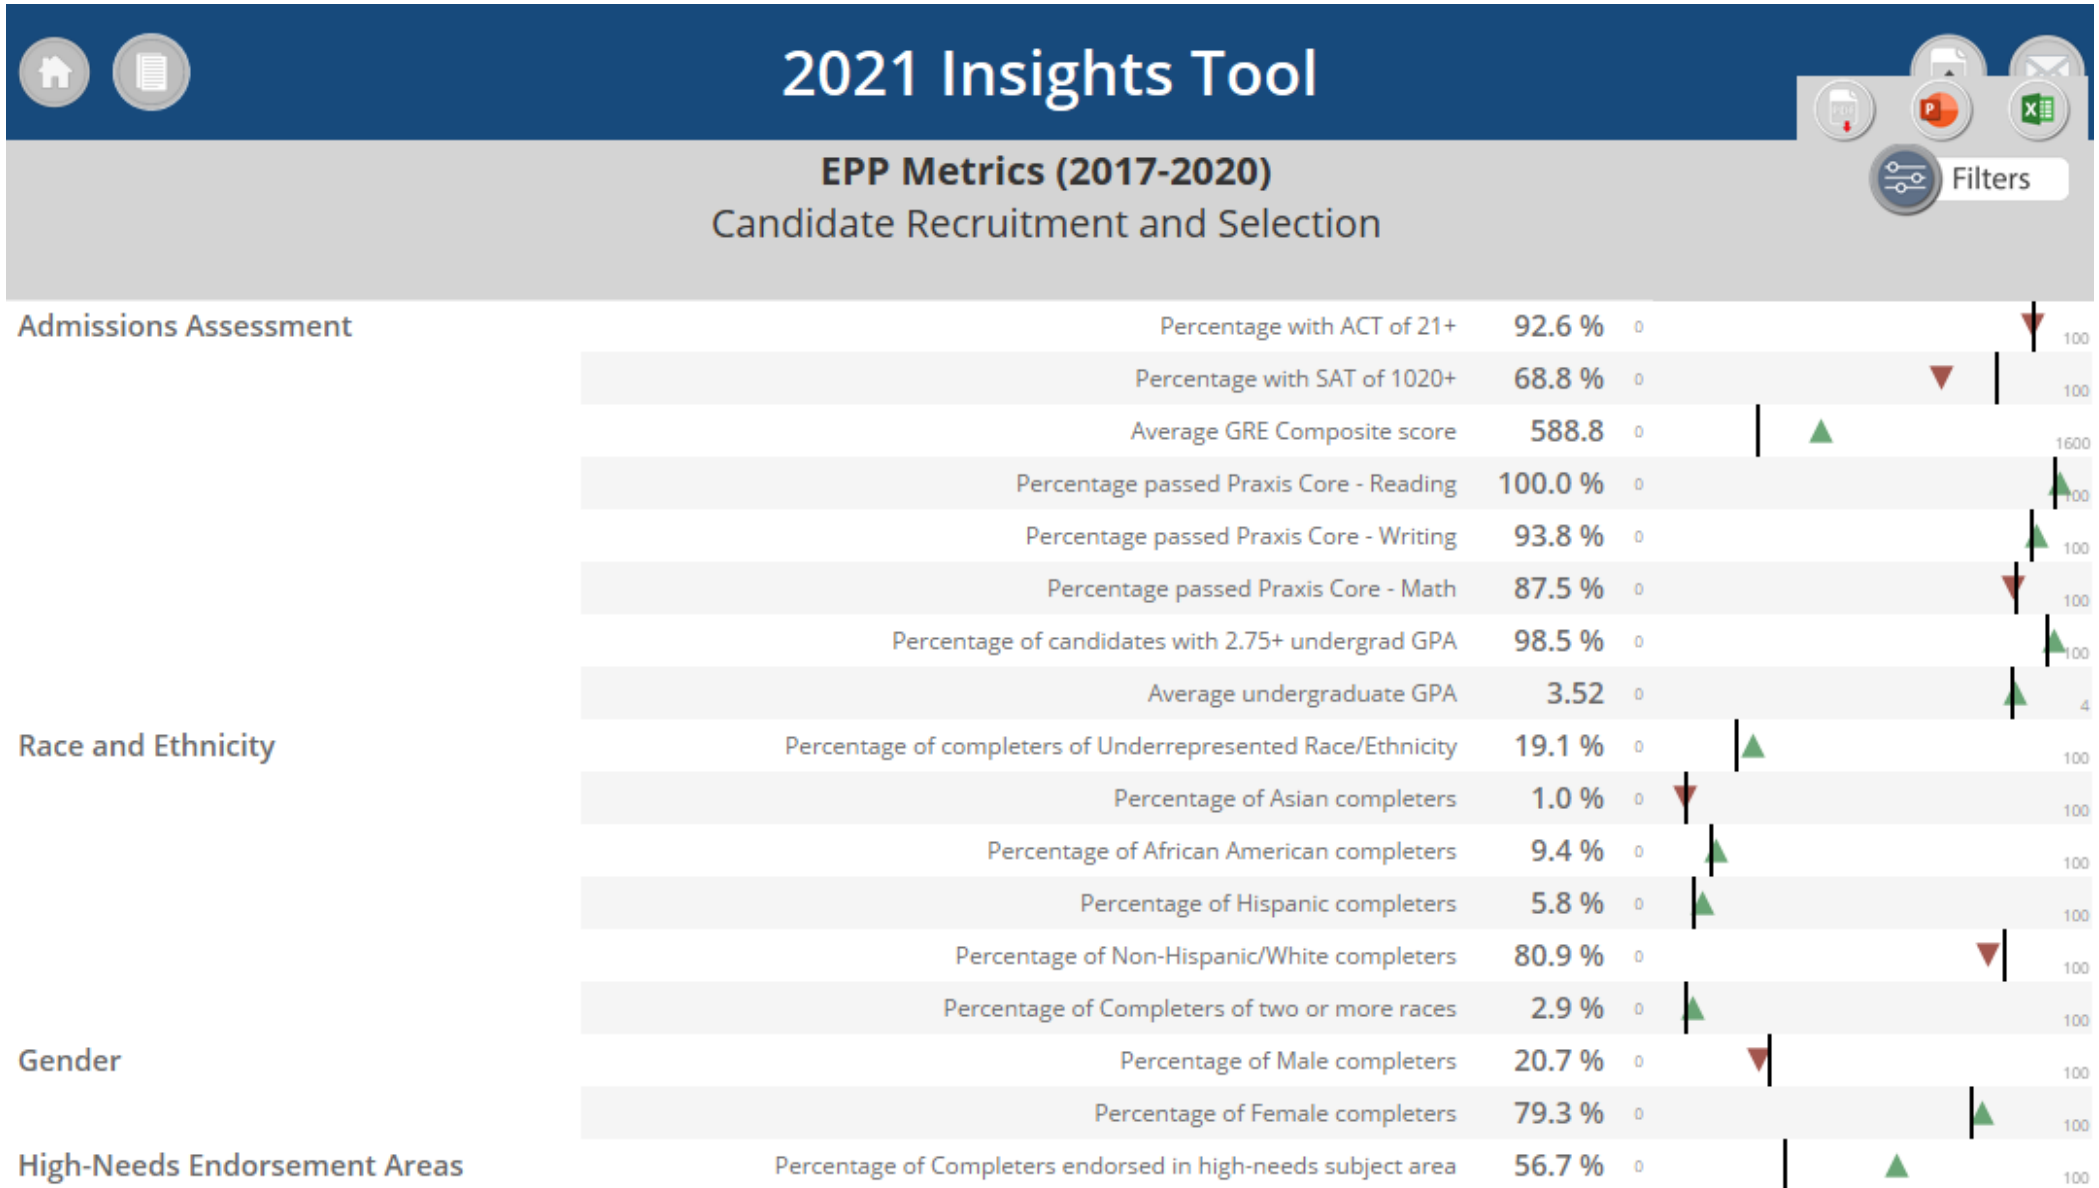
2021 Insights Tool

Filters

EPP Metrics (2017-2020)
Candidate Recruitment and Selection

Admissions Assessment

| | | | | |
|---|---|---|---|---|
| Percentage with ACT of 21+ | 92.6 % | 0 | | 100 |
| Percentage with SAT of 1020+ | 68.8 % | 0 | | 100 |
| Average GRE Composite score | 588.8 | 0 | | 1600 |
| Percentage passed Praxis Core - Reading | 100.0 % | 0 | | 100 |
| Percentage passed Praxis Core - Writing | 93.8 % | 0 | | 100 |
| Percentage passed Praxis Core - Math | 87.5 % | 0 | | 100 |
| Percentage of candidates with 2.75+ undergrad GPA | 98.5 % | 0 | | 100 |
| Average undergraduate GPA | 3.52 | 0 | | 4 |

Race and Ethnicity

| | | | | |
|---|---|---|---|---|
| Percentage of completers of Underrepresented Race/Ethnicity | 19.1 % | 0 | | 100 |
| Percentage of Asian completers | 1.0 % | 0 | | 100 |
| Percentage of African American completers | 9.4 % | 0 | | 100 |
| Percentage of Hispanic completers | 5.8 % | 0 | | 100 |
| Percentage of Non-Hispanic/White completers | 80.9 % | 0 | | 100 |
| Percentage of Completers of two or more races | 2.9 % | 0 | | 100 |

Gender

| | | | | |
|---|---|---|---|---|
| Percentage of Male completers | 20.7 % | 0 | | 100 |
| Percentage of Female completers | 79.3 % | 0 | | 100 |

High-Needs Endorsement Areas

| | | | | |
|---|---|---|---|---|
| Percentage of Completers endorsed in high-needs subject area | 56.7 % | 0 | | 100 |